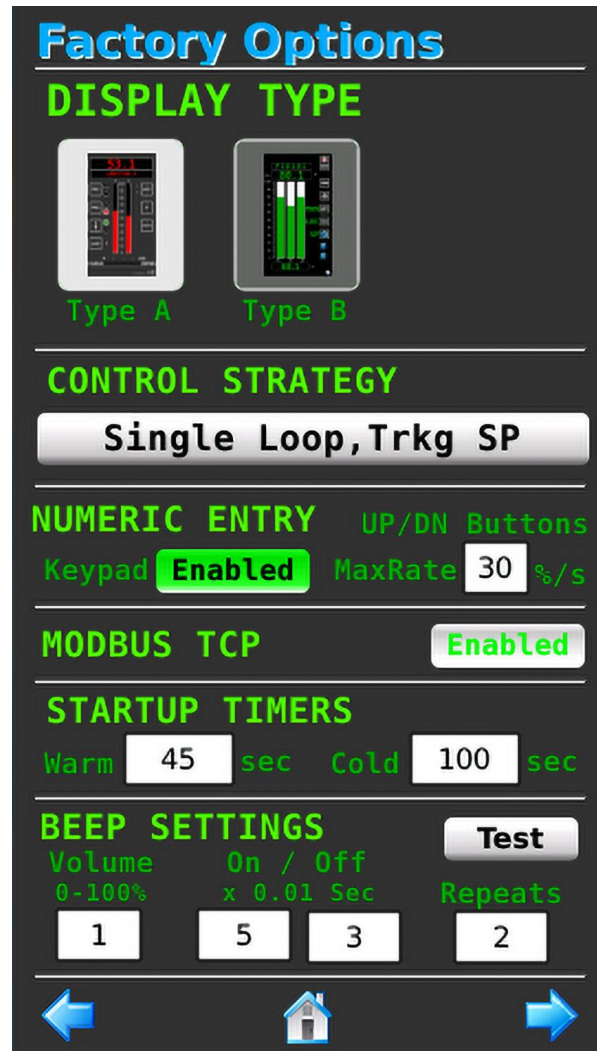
Factory Options

DISPLAY TYPE

53.3

88.3

Type A Type B

CONTROL STRATEGY

Single Loop,Trkg SP

NUMERIC ENTRY UP/DN Buttons

Keypad Enabled MaxRate 30 %/s

MODBUS TCP Enabled

STARTUP TIMERS

Warm 45 sec Cold 100 sec

BEEP SETTINGS Test

Volume 0-100% On / Off x 0.01 Sec Repeats

1 5 3 2